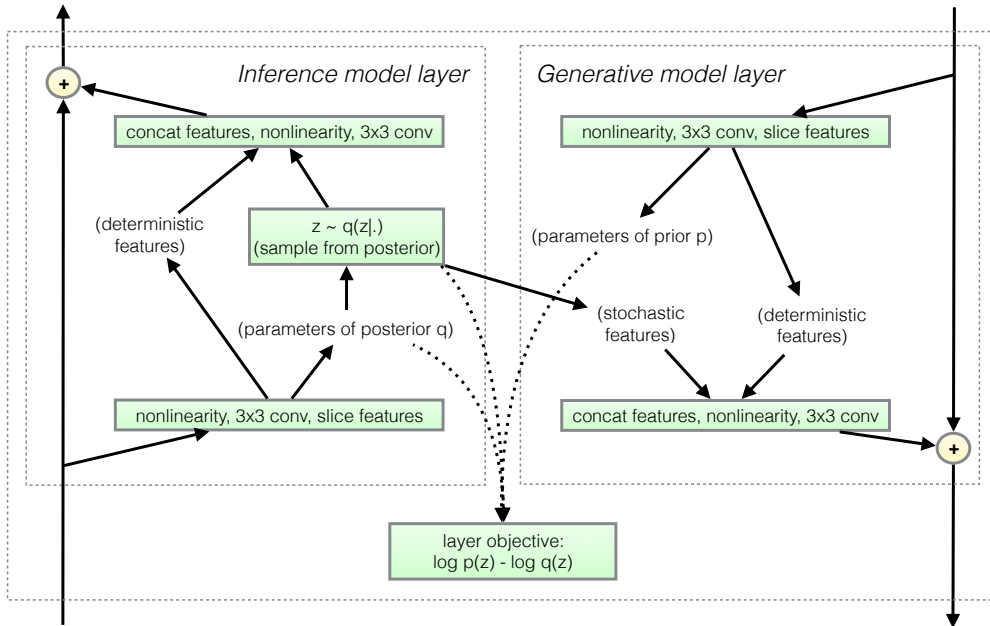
Inference model layer

+

concat features, nonlinearity, 3x3 conv

(deterministic features)

z ~ q(z|.) (sample from posterior)

(parameters of posterior q)

nonlinearity, 3x3 conv, slice features

Generative model layer

nonlinearity, 3x3 conv, slice features

(parameters of prior p)

(stochastic features)

(deterministic features)

concat features, nonlinearity, 3x3 conv

+

layer objective: log p(z) - log q(z)